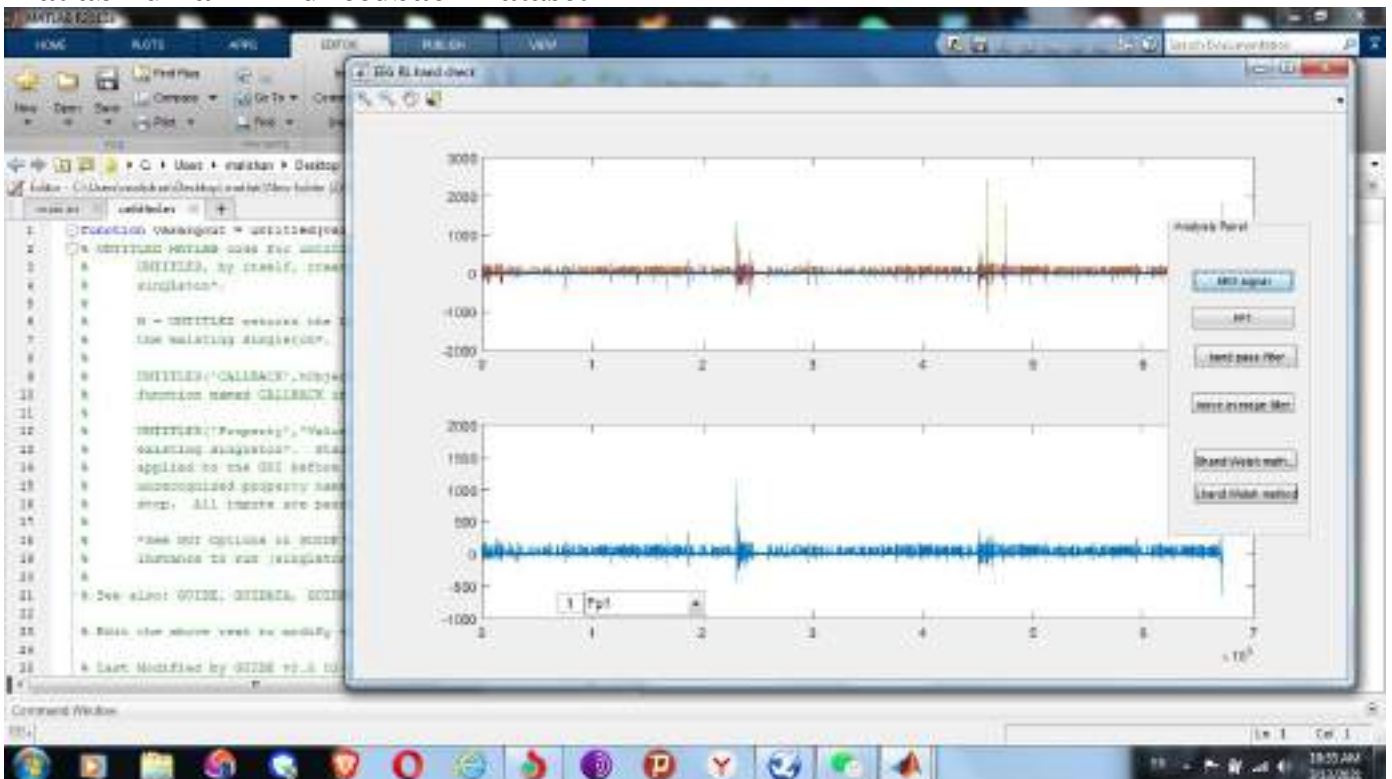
MATLAB R2015a

HOME PLOTS APPS EDITOR PUBLISH VIEW

Search Documentation

New Open Save Find Files Compare Print Go To Find

C: ▸ Users ▸ malishan ▸ Desktop

Editor - C:\Users\malishan\Desktop\matlab\New folder

untitled.m

1 function varargout = untitled(varargin)
2 % UNTITLED MATLAB code for untitled
3 % UNTITLED, by itself, creates
4 % singleton*.
5 %
6 % H = UNTITLED returns the
7 % the existing singleton*.
8 %
9 % UNTITLED('CALLBACK',hObject
10 % function named CALLBACK in
11 %
12 % UNTITLED('Property','Value
13 % existing singleton*. Sta
14 % applied to the GUI before
15 % unrecognized property name
16 % stop. All inputs are pass
17 %
18 % *See GUI Options on GUIDE'
19 % instance to run (singleton
20 %
21 % See also: GUIDE, GUIDATA, GUIH
22
23 % Edit the above text to modify
24
25 % Last Modified by GUIDE v2.5

EEG RL band check

3000
2000
1000
0
-1000
-2000
0 1 2 3 4 5 6

Analysis Panel

EEG signal
FFT
band pass filter
move average filter
Band Welch meth...
Band Welch method

2000
1500
1000
500
0
-500
-1000
0 1 2 3 4 5 6 7
$\times 10^5$

1 Fp1

Command Window

Ln 1 Col 1

10:55 AM